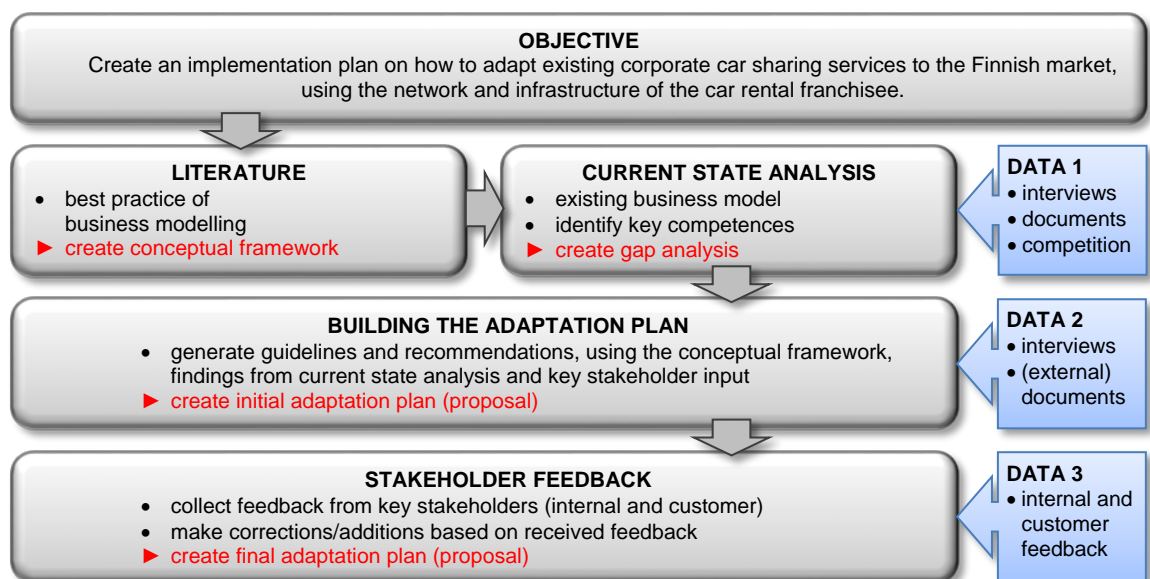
OBJECTIVE
Create an implementation plan on how to adapt existing corporate car sharing services to the Finnish market, using the network and infrastructure of the car rental franchisee.

LITERATURE
- best practice of business modelling
► create conceptual framework

CURRENT STATE ANALYSIS
- existing business model
- identify key competences
► create gap analysis

DATA 1
- interviews
- documents
- competition

BUILDING THE ADAPTATION PLAN
- generate guidelines and recommendations, using the conceptual framework, findings from current state analysis and key stakeholder input
► create initial adaptation plan (proposal)

DATA 2
- interviews
- (external) documents

STAKEHOLDER FEEDBACK
- collect feedback from key stakeholders (internal and customer)
- make corrections/additions based on received feedback
► create final adaptation plan (proposal)

DATA 3
- internal and customer feedback